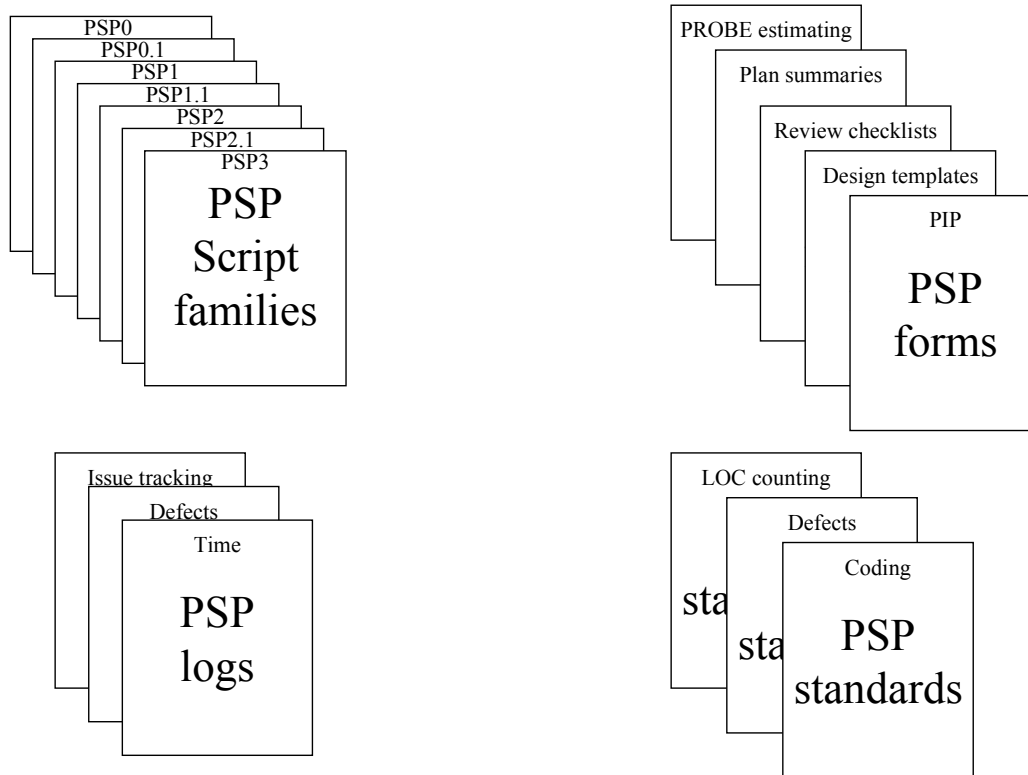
PSP0
PSP0.1
PSP1
PSP1.1
PSP2
PSP2.1
PSP3
PSP Script families

PROBE estimating
Plan summaries
Review checklists
Design templates
PIP
PSP forms

Issue tracking
Defects
Time
PSP logs

LOC counting
Defects
Coding
sta
sta
PSP standards